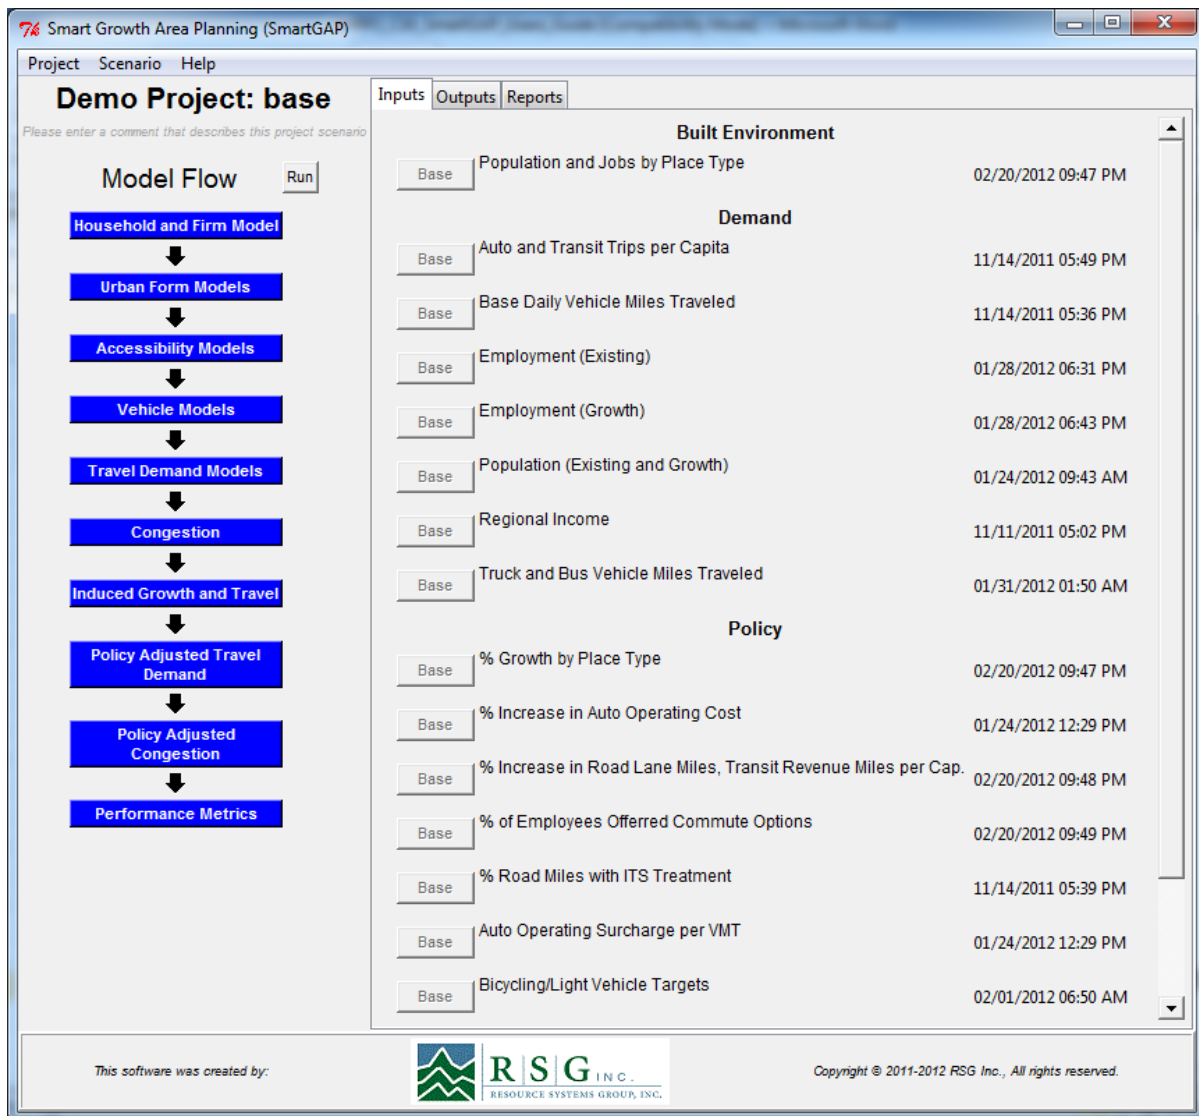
Smart Growth Area Planning (SmartGAP)

Project Scenario Help

Demo Project: base

Please enter a comment that describes this project scenario

Model Flow Run

Household and Firm Model

Urban Form Models

Accessibility Models

Vehicle Models

Travel Demand Models

Congestion

Induced Growth and Travel

Policy Adjusted Travel Demand

Policy Adjusted Congestion

Performance Metrics

Inputs Outputs Reports

Built Environment

Base Population and Jobs by Place Type 02/20/2012 09:47 PM

Demand

Base Auto and Transit Trips per Capita 11/14/2011 05:49 PM

Base Base Daily Vehicle Miles Traveled 11/14/2011 05:36 PM

Base Employment (Existing) 01/28/2012 06:31 PM

Base Employment (Growth) 01/28/2012 06:43 PM

Base Population (Existing and Growth) 01/24/2012 09:43 AM

Base Regional Income 11/11/2011 05:02 PM

Base Truck and Bus Vehicle Miles Traveled 01/31/2012 01:50 AM

Policy

Base % Growth by Place Type 02/20/2012 09:47 PM

Base % Increase in Auto Operating Cost 01/24/2012 12:29 PM

Base % Increase in Road Lane Miles, Transit Revenue Miles per Cap. 02/20/2012 09:48 PM

Base % of Employees Offerred Commute Options 02/20/2012 09:49 PM

Base % Road Miles with ITS Treatment 11/14/2011 05:39 PM

Base Auto Operating Surcharge per VMT 01/24/2012 12:29 PM

Base Bicycling/Light Vehicle Targets 02/01/2012 06:50 AM

This software was created by:

RSG INC. RESOURCE SYSTEMS GROUP, INC.

Copyright © 2011-2012 RSG Inc., All rights reserved.